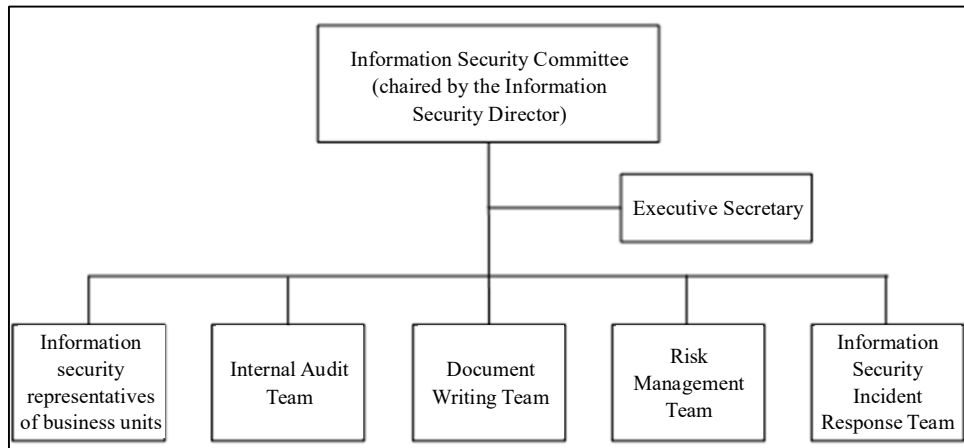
Information Security Committee (chaired by the Information Security Director)

Executive Secretary

Information security representatives of business units

Internal Audit Team

Document Writing Team

Risk Management Team

Information Security Incident Response Team